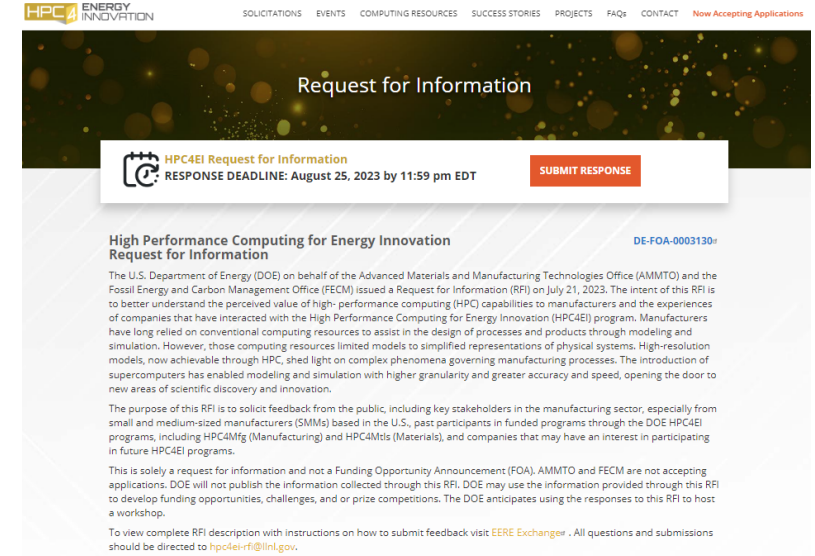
HPC4 ENERGY INNOVATION

SOLICITATIONS EVENTS COMPUTING RESOURCES SUCCESS STORIES PROJECTS FAQs CONTACT Now Accepting Applications

Request for Information

HPC4EI Request for Information
RESPONSE DEADLINE: August 25, 2023 by 11:59 pm EDT

SUBMIT RESPONSE

High Performance Computing for Energy Innovation
Request for Information

DE-FOA-0003130

The U.S. Department of Energy (DOE) on behalf of the Advanced Materials and Manufacturing Technologies Office (AMMTO) and the Fossil Energy and Carbon Management Office (FECM) issued a Request for Information (RFI) on July 21, 2023. The intent of this RFI is to better understand the perceived value of high- performance computing (HPC) capabilities to manufacturers and the experiences of companies that have interacted with the High Performance Computing for Energy Innovation (HPC4EI) program. Manufacturers have long relied on conventional computing resources to assist in the design of processes and products through modeling and simulation. However, those computing resources limited models to simplified representations of physical systems. High-resolution models, now achievable through HPC, shed light on complex phenomena governing manufacturing processes. The introduction of supercomputers has enabled modeling and simulation with higher granularity and greater accuracy and speed, opening the door to new areas of scientific discovery and innovation.

The purpose of this RFI is to solicit feedback from the public, including key stakeholders in the manufacturing sector, especially from small and medium-sized manufacturers (SMMs) based in the U.S., past participants in funded programs through the DOE HPC4EI programs, including HPC4Mfg (Manufacturing) and HPC4Mtls (Materials), and companies that may have an interest in participating in future HPC4EI programs.

This is solely a request for information and not a Funding Opportunity Announcement (FOA). AMMTO and FECM are not accepting applications. DOE will not publish the information collected through this RFI. DOE may use the information provided through this RFI to develop funding opportunities, challenges, and or prize competitions. The DOE anticipates using the responses to this RFI to host a workshop.

To view complete RFI description with instructions on how to submit feedback visit EERE Exchange . All questions and submissions should be directed to hpc4ei-rfi@llnl.gov.